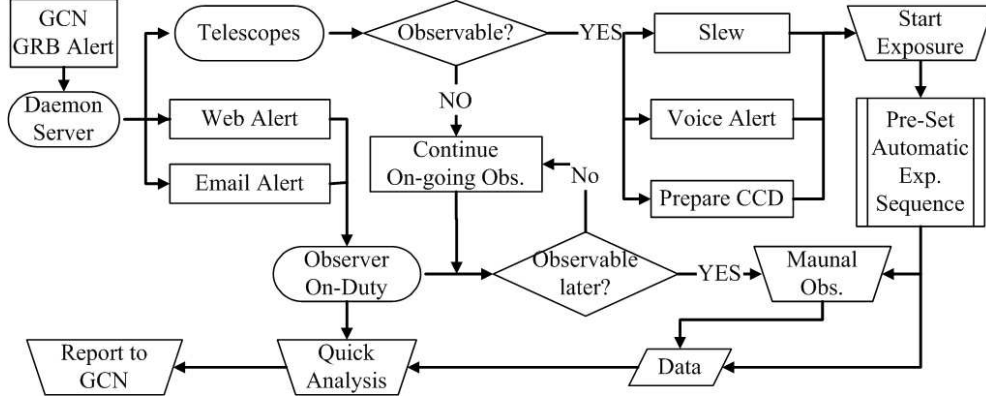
GCN GRB Alert

Daemon Server

Telescopes

Observable?

YES

Slew

Start Exposure

NO

Web Alert

Voice Alert

Pre-Set Automatic Exp. Sequence

Continue On-going Obs.

No

Email Alert

Prepare CCD

Observer On-Duty

Observable later?

YES

Maunal Obs.

Report to GCN

Quick Analysis

Data